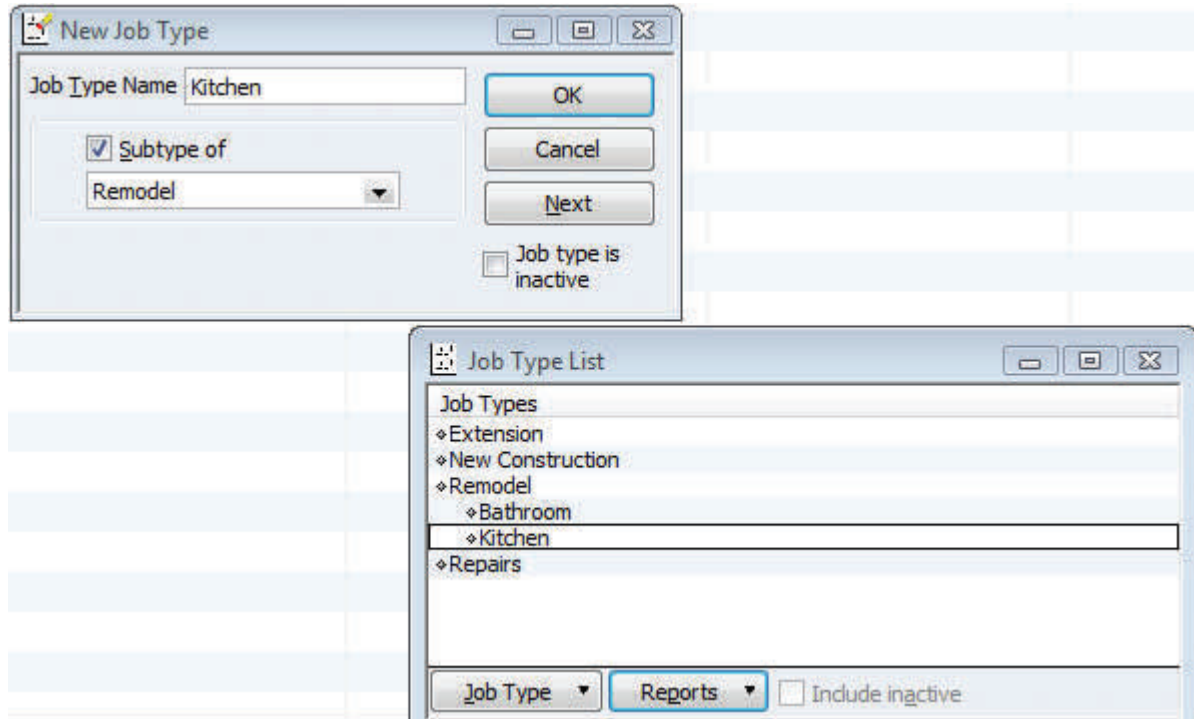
New Job Type

Job Type Name Kitchen

OK

Subtype of

Cancel

Remodel

Next

Job type is inactive

Job Type List

Job Types

◆Extension
◆New Construction
◆Remodel
◆Bathroom
◆Kitchen
◆Repairs

Job Type

Reports

Include inactive